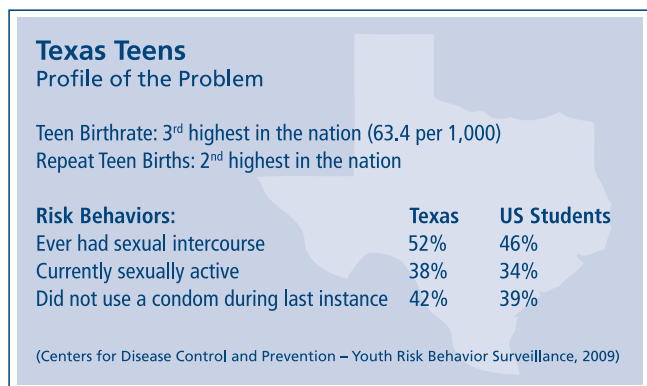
Texas Teens
Profile of the Problem

Teen Birthrate: 3$^{rd}$ highest in the nation (63.4 per 1,000)
Repeat Teen Births: 2$^{nd}$ highest in the nation

| Risk Behaviors: | Texas | US Students |
|---|---|---|
| Ever had sexual intercourse | 52% | 46% |
| Currently sexually active | 38% | 34% |
| Did not use a condom during last instance | 42% | 39% |

(Centers for Disease Control and Prevention – Youth Risk Behavior Surveillance, 2009)